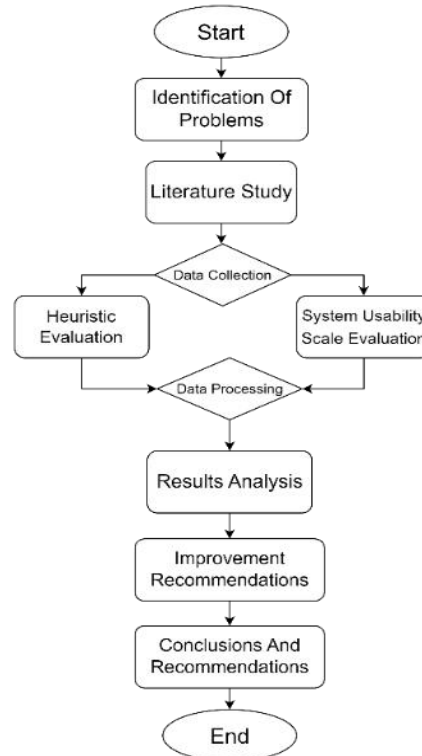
Start

Identification Of Problems

Literature Study

Data Collection

Heuristic Evaluation

System Usability Scale Evaluation

Data Processing

Results Analysis

Improvement Recommendations

Conclusions And Recommendations

End